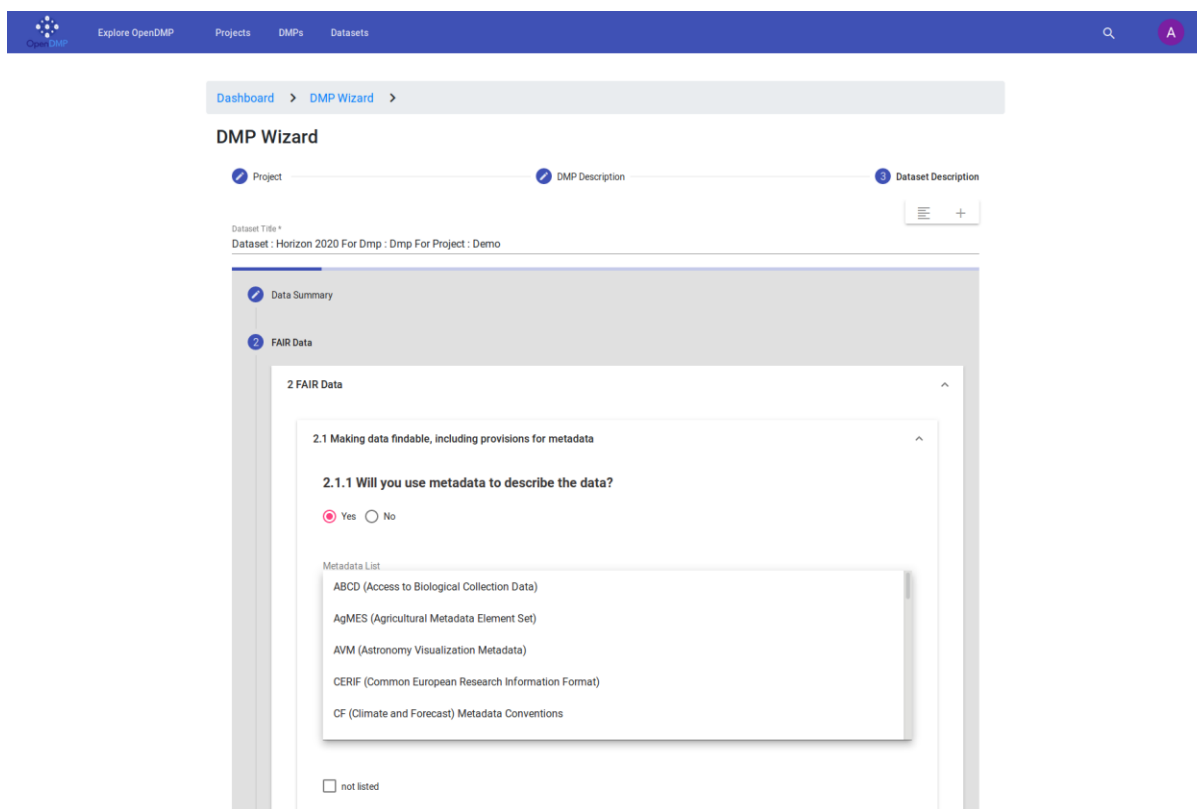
OpenDMP Explore OpenDMP Projects DMPs Datasets

A

Dashboard > DMP Wizard >

DMP Wizard

Project DMP Description 3 Dataset Description

Dataset Title *
Dataset : Horizon 2020 For Dmp : Dmp For Project : Demo

Data Summary

2 FAIR Data

2 FAIR Data

2.1 Making data findable, including provisions for metadata

2.1.1 Will you use metadata to describe the data?

Yes No

Metadata List

ABCD (Access to Biological Collection Data)

AgMES (Agricultural Metadata Element Set)

AVM (Astronomy Visualization Metadata)

CERIF (Common European Research Information Format)

CF (Climate and Forecast) Metadata Conventions

not listed